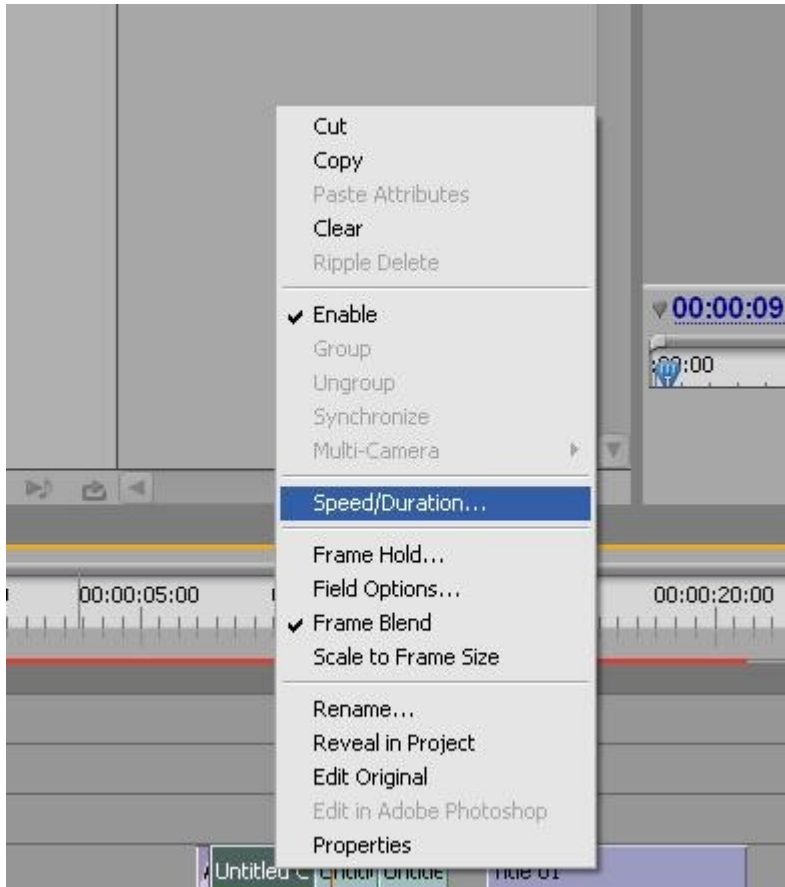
Cut
Copy
Paste Attributes
Clear
Ripple Delete

Enable
Group
Ungroup
Synchronize
Multi-Camera

Speed/Duration...

Frame Hold...
Field Options...
Frame Blend
Scale to Frame Size

Rename...
Reveal in Project
Edit Original
Edit in Adobe Photoshop
Properties

00:00:09
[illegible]:00
00:00:05:00
00:00:20:00
Untitled C
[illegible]
Untitle
Title 01